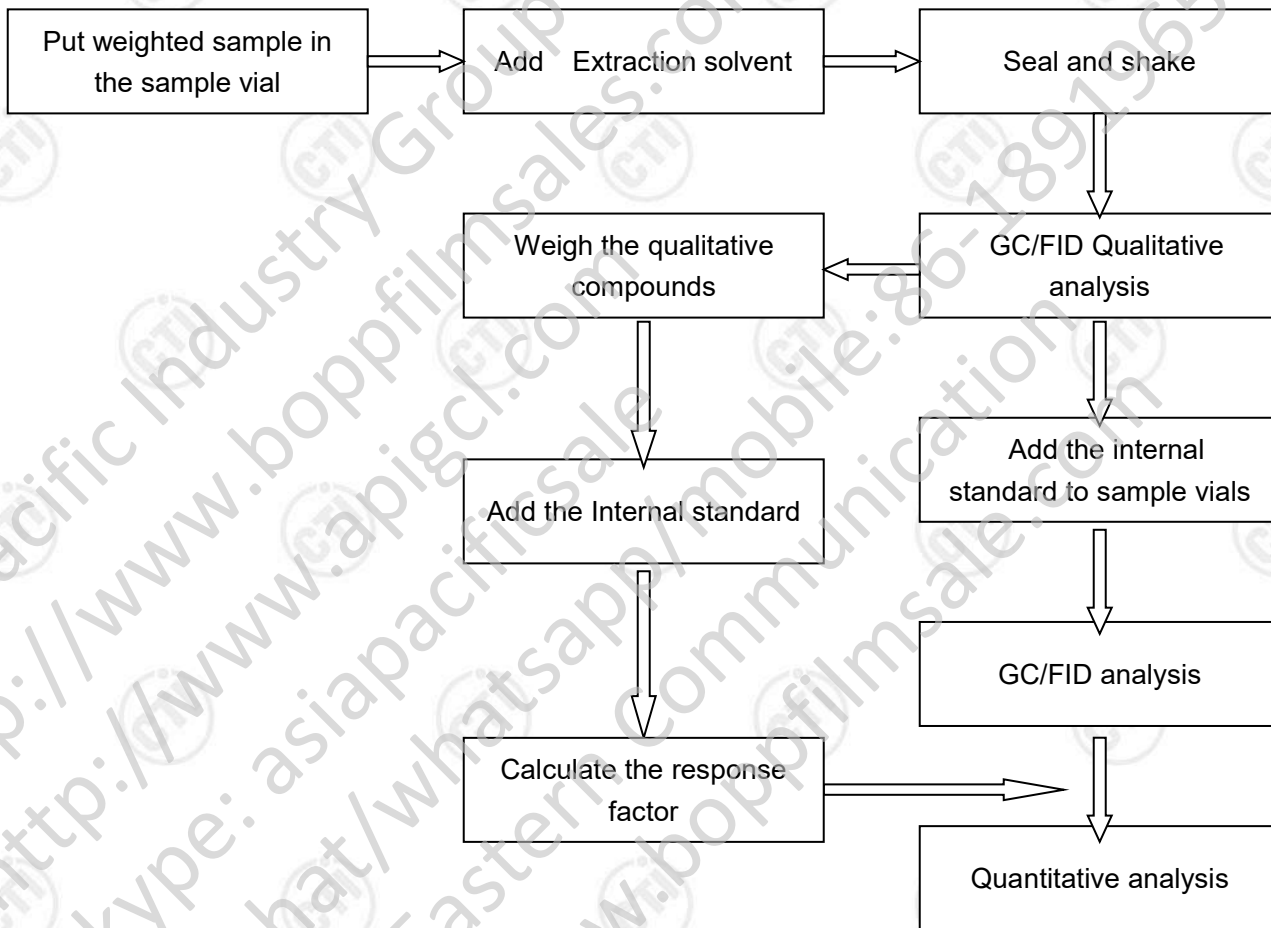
Put weighted sample in the sample vial

Add Extraction solvent

Seal and shake

GC/FID Qualitative analysis

Weigh the qualitative compounds

Add the Internal standard

Calculate the response factor

Add the internal standard to sample vials

GC/FID analysis

Quantitative analysis

Pacific Industry Group
http://www.boppfilmsales.com
http://www.apigcl.com
Skype: asiapacificsale
Wechat/whatsapp/mobile:86-18919651
Eastern Communication
www.boppfilmsale.com